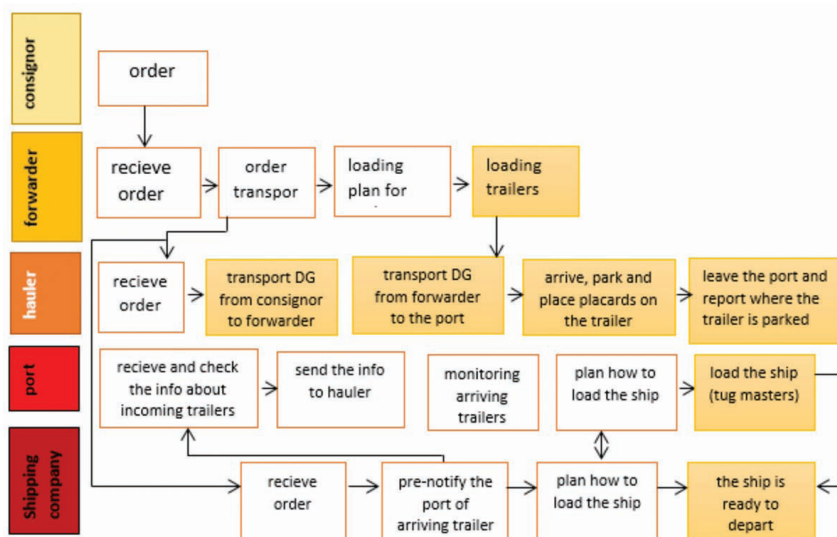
consignor

forwarder

hauler

port

Shipping company

order

recieve order

order transpor

loading plan for

loading trailers

recieve order

transport DG from consignor to forwarder

transport DG from forwarder to the port

arrive, park and place placards on the trailer

leave the port and report where the trailer is parked

recieve and check the info about incoming trailers

send the info to hauler

monitoring arriving trailers

plan how to load the ship

load the ship (tug masters)

recieve order

pre-notify the port of arriving trailer

plan how to load the ship

the ship is ready to depart